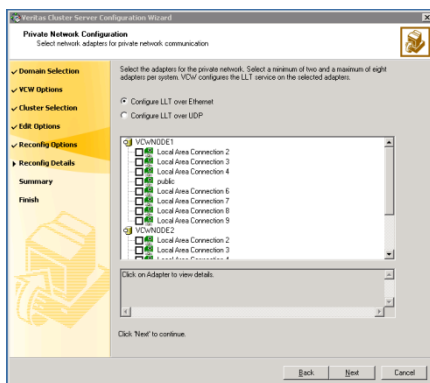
Veritas Cluster Server Configuration Wizard

Private Network Configuration
Select network adapters for private network communication

Domain Selection
VCW Options
Cluster Selection
Edit Options
Reconfig Options
Reconfig Details
Summary
Finish

Select the adapters for the private network. Select a minimum of two and a maximum of eight adapters per system. VCW configures the LLT service on the selected adapters.

Configure LLT over Ethernet
Configure LLT over UDP

VCWNODE1
Local Area Connection 2
Local Area Connection 3
Local Area Connection 4
public
Local Area Connection 6
Local Area Connection 7
Local Area Connection 8
Local Area Connection 9
VCWNODE2
Local Area Connection 2
Local Area Connection 3
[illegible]

Click on Adapter to view details.

Click 'Next' to continue.

Back Next Cancel